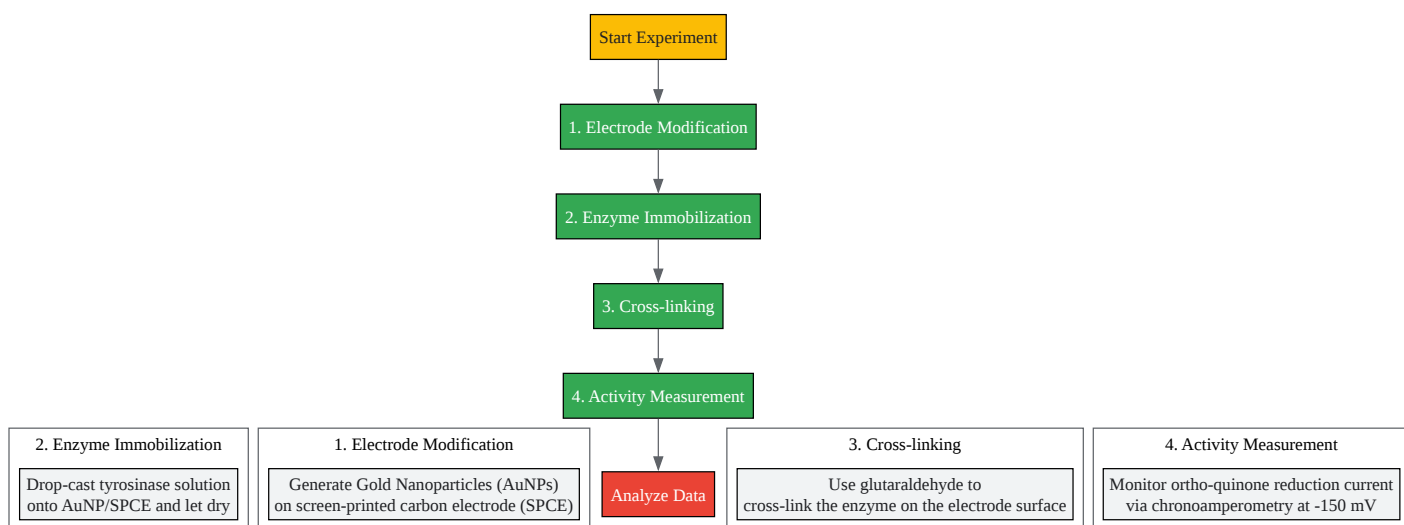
Start Experiment

1. Electrode Modification

2. Enzyme Immobilization

3. Cross-linking

4. Activity Measurement

2. Enzyme Immobilization

Drop-cast tyrosinase solution onto AuNP/SPCE and let dry

1. Electrode Modification

Generate Gold Nanoparticles (AuNPs) on screen-printed carbon electrode (SPCE)

Analyze Data

3. Cross-linking

Use glutaraldehyde to cross-link the enzyme on the electrode surface

4. Activity Measurement

Monitor ortho-quinone reduction current via chronoamperometry at -150 mV